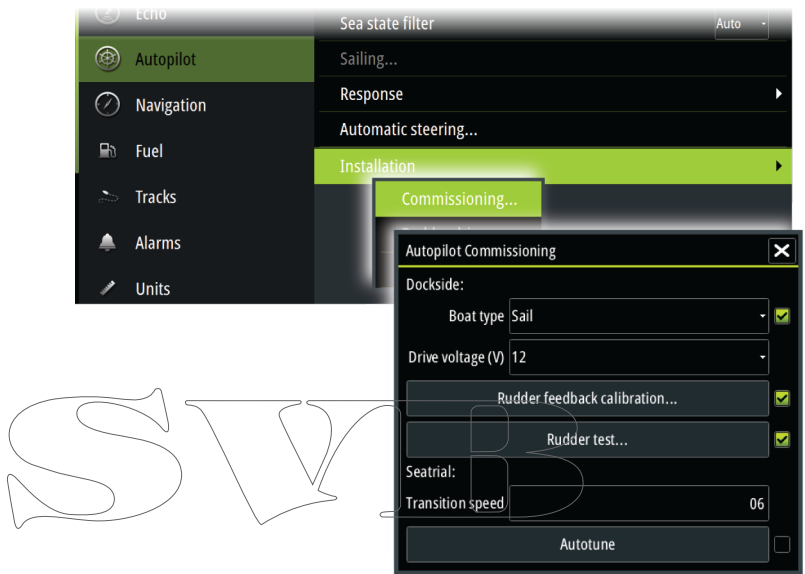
Echo
Autopilot
Navigation
Fuel
Tracks
Alarms
Units

Sea state filter
Auto
Sailing...
Response
Automatic steering...
Installation
Commissioning...

Autopilot Commissioning
Dockside:
Boat type Sail
Drive voltage (V) 12
Rudder feedback calibration...
Rudder test...
Seatrial:
Transition speed 06
Autotune

SVB